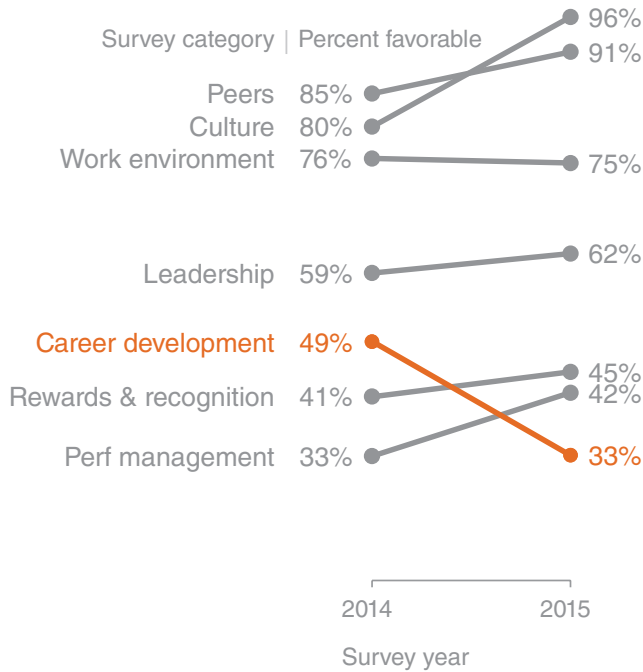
Survey category | Percent favorable

Peers 85%
Culture 80%
Work environment 76%
Leadership 59%
Career development 49%
Rewards & recognition 41%
Perf management 33%

96%
91%
75%
62%
45%
42%
33%

2014
2015
Survey year